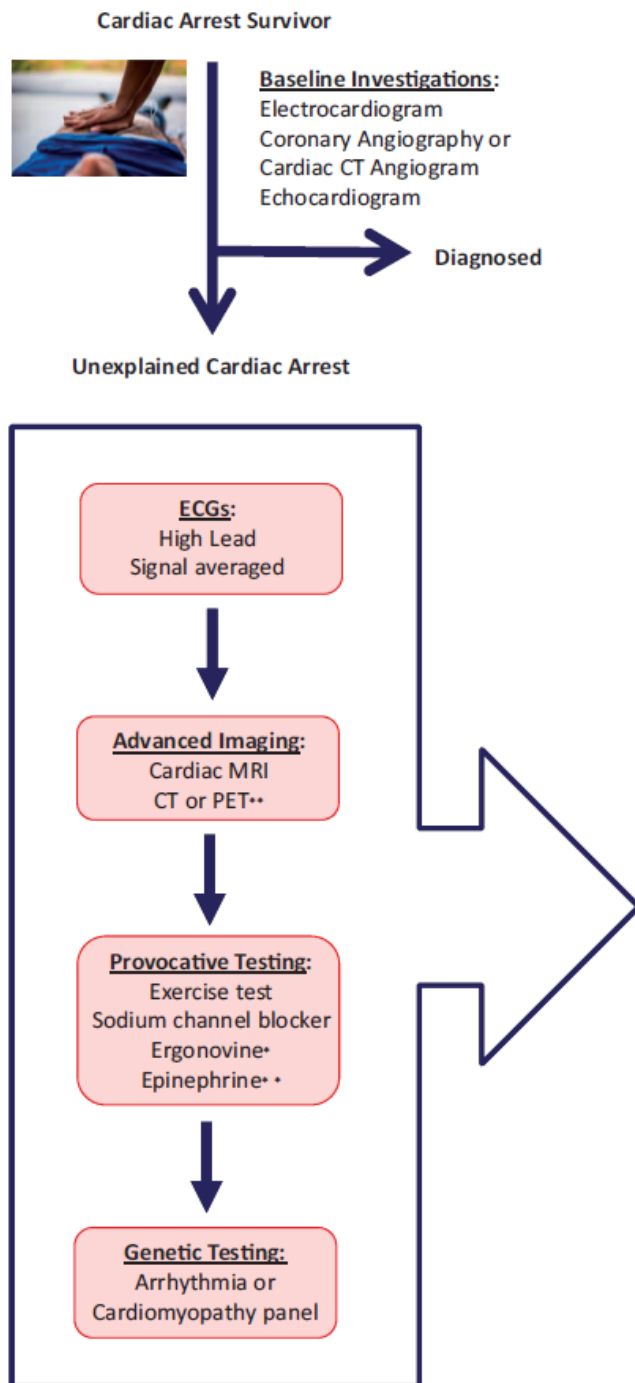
Cardiac Arrest Survivor

Baseline Investigations:
Electrocardiogram
Coronary Angiography or
Cardiac CT Angiogram
Echocardiogram

Diagnosed

Unexplained Cardiac Arrest

ECGs:
High Lead
Signal averaged

Advanced Imaging:
Cardiac MRI
CT or PET••

Provocative Testing:
Exercise test
Sodium channel blocker
Ergonovine•
Epinephrine• •

Genetic Testing:
Arrhythmia or
Cardiomyopathy panel